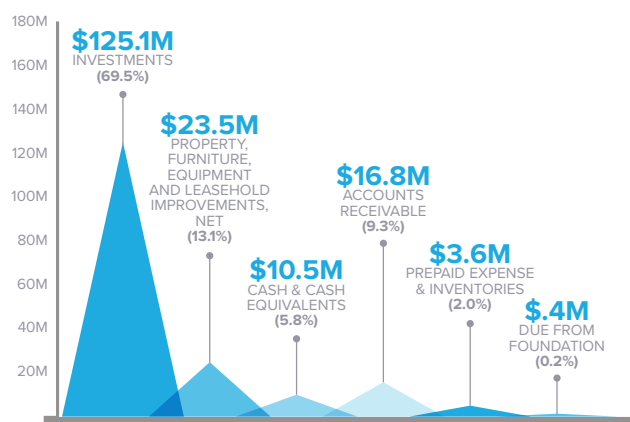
180M
160M
140M
120M
100M
80M
60M
40M
20M

$125.1M
INVESTMENTS
(69.5%)

$23.5M
PROPERTY, FURNITURE, EQUIPMENT AND LEASEHOLD IMPROVEMENTS, NET
(13.1%)

$10.5M
CASH & CASH EQUIVALENTS
(5.8%)

$16.8M
ACCOUNTS RECEIVABLE
(9.3%)

$3.6M
PREPAID EXPENSE & INVENTORIES
(2.0%)

$.4M
DUE FROM FOUNDATION
(0.2%)